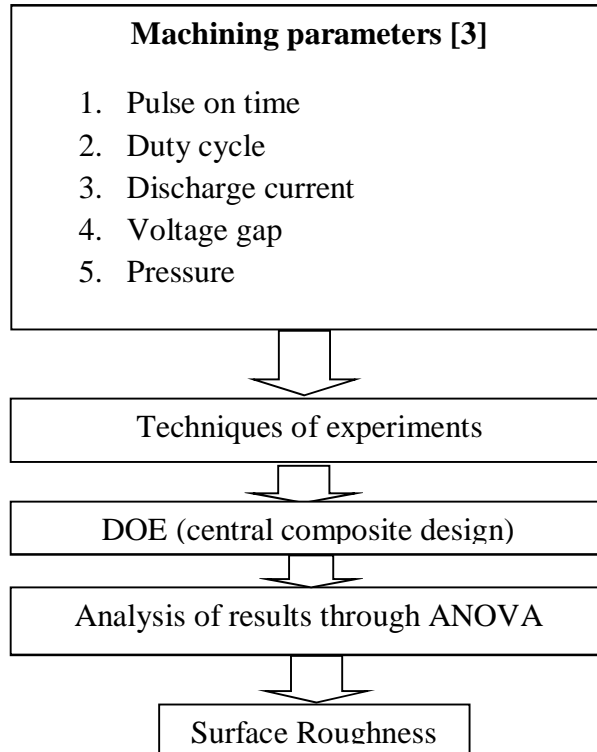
**Machining parameters [3]**

1. Pulse on time
2. Duty cycle
3. Discharge current
4. Voltage gap
5. Pressure

Techniques of experiments

DOE (central composite design)

Analysis of results through ANOVA

Surface Roughness